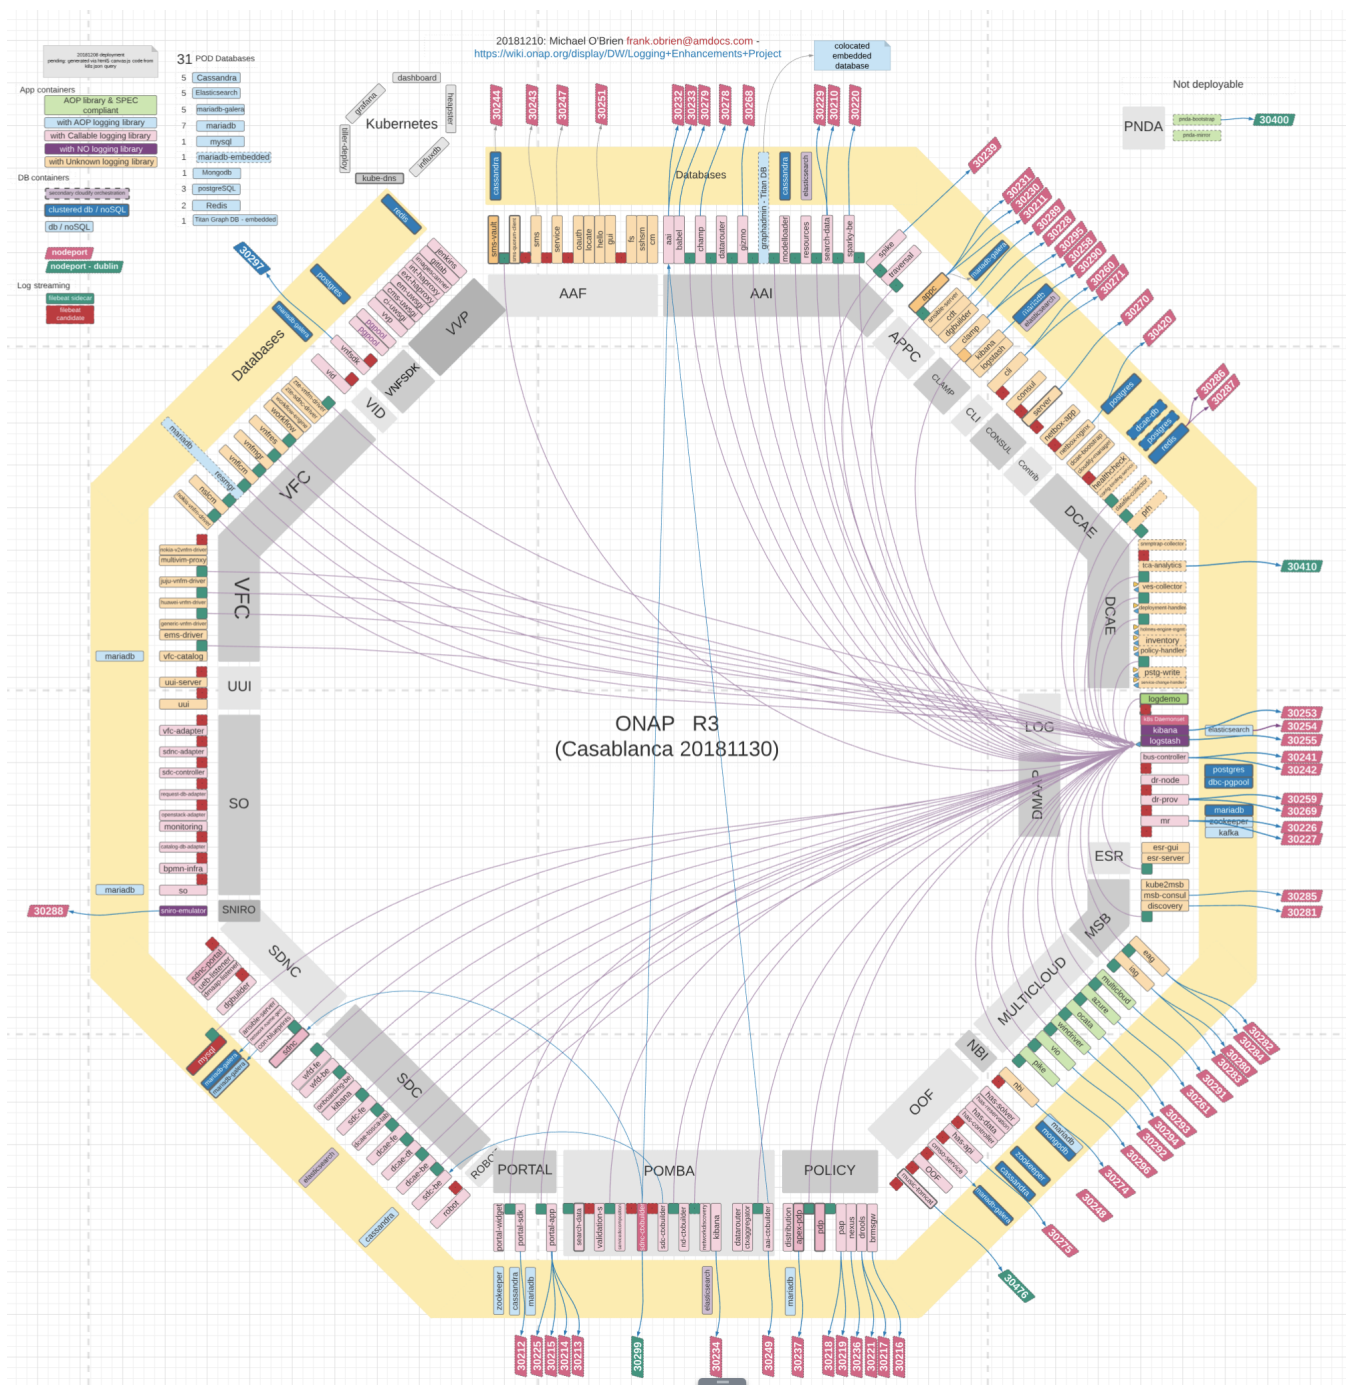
20181210: Michael O'Brien frank.obrien@amdocs.com - https://wiki.onap.org/display/DW/Logging+Enhancements+Project

colocated embedded database

Not deployable

PNDA

30400

App containers

AOP library & SPEC compliant

with AOP logging library

with Callable logging library

with NO logging library

with Unknown logging library

DB containers

clustered db / noSQL

db / noSQL

nodeport

nodeport - dublin

Log streaming

filebeat sidecar

filebeat candidate

31 POD Databases

| 5 | Cassandra |
|---|---|
| 5 | Elasticsearch |
| 5 | mariadb-galera |
| 7 | mariadb |
| 1 | mysql |
| 1 | mariadb-embedded |
| 1 | Mongodb |
| 3 | postgreSQL |
| 2 | Redis |
| 1 | Titan Graph DB - embedded |

dashboard

Kubernetes

grafana

heapster

tiller-deploy

influxdb

kube-dns

30244 30243 30247 30251 30232 30233 30279 30278 30268 30229 30210 30220

Databases

cassandra

AAF

AAI

sms-vault

sms

service

oauth

locate

hello

gui

fs

sshsm

cm

aai

babel

champ

datarouter

gizmo

graphadmin - Titan DB

modelloader

resources

search-data

sparky-be

cassandra

elasticsearch

30239

30231 30230 30211 30289 30228 30295 30258 30290 30260 30271 30270 30420 30286 30287

spike

traversal

APPC

appc

dgbuilder

cdt

clamp

kibana

logstash

CLAMP

CLI

cli

CONSUL

consul

server

Contrib

netbox-app

healthcheck

DCAE

pm

mariadb-galera

elasticsearch

postgres

redis

tca-analytics

ves-collector

inventory

policy-handler

pstg-write

30410

DCAE

logdemo

kibana

logstash

LOG

elasticsearch

30253 30254 30255

bus-controller

postgres

dbc-pgpool

30241 30242

DMAAP

dr-node

dr-prov

mariadb

zookeeper

kafka

mr

30259 30269 30226 30227

ESR

esr-gui

esr-server

MSB

kube2msb

msb-consul

discovery

30285 30281

MULTICLOUD

multicloud

azure

ocata

windriver

vio

pike

30282 30284 30280 30283 30291 30261 30293 30294 30292 30296 30274 30248 30275 30476

NBI

nbi

OOF

has-solver

has-data

has-controller

has-api

OOF

music

mongodb

zookeeper

cassandra

mariadb-galera

POLICY

distribution

apex-pdp

pdp

pap

nexus

drools

brmsgw

POMBA

search-data

validation-s

sdc-ctxbuilder

kibana

datarouter

aai-ctxbuilder

elasticsearch

mariadb

PORTAL

portal-widget

portal-sdk

portal-app

zookeeper

cassandra

mariadb

30212 30225 30215 30214 30213 30299 30234 30249 30237 30218 30219 30236 30221 30217 30216

ROBOT

robot

SDC

sdc-fe

sdc-be

dcae-fe

dcae-be

dcae-dt

kibana

wfd-be

wfd-fe

sdc-tosca

elasticsearch

cassandra

SDNC

sdnc-portal

ueb-listener

dgbuilder

sdnc

mysql

mariadb-galera

SNIRO

sniro-emulator

30288

SO

so

bpmn-infra

monitoring

sdc-controller

sdnc-adapter

vfc-adapter

mariadb

UUI

uui

uui-server

VFC

vfc-catalog

ems-driver

multivim-proxy

mariadb

VFC

nslcm

resmgr

vnflcm

vnfmgr

vnfres

workflow

mariadb

VID

vid

VNFSDK

vnfsdk

VVP

jenkins

gitlab

postgres

Databases

redis

postgres

mariadb

30297

ONAP R3 (Casablanca 20181130)